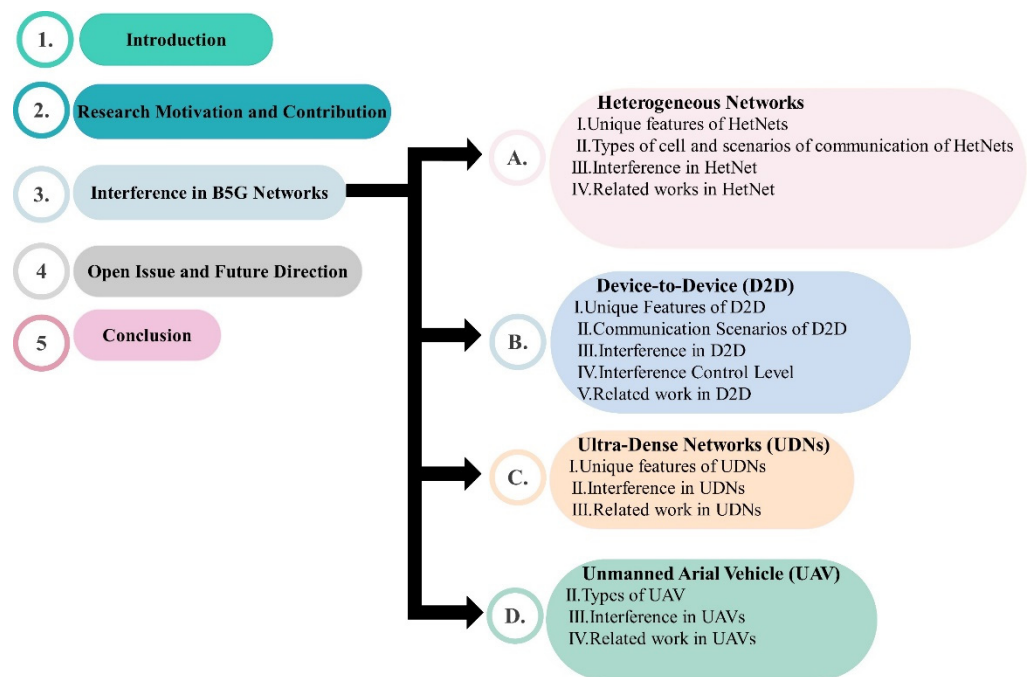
1. Introduction

2. Research Motivation and Contribution

3. Interference in B5G Networks

4 Open Issue and Future Direction

5 Conclusion

A. Heterogeneous Networks
I.Unique features of HetNets
II.Types of cell and scenarios of communication of HetNets
III.Interference in HetNet
IV.Related works in HetNet

B. Device-to-Device (D2D)
I.Unique Features of D2D
II.Communication Scenarios of D2D
III.Interference in D2D
IV.Interference Control Level
V.Related work in D2D

C. Ultra-Dense Networks (UDNs)
I.Unique features of UDNs
II.Interference in UDNs
III.Related work in UDNs

D. Unmanned Arial Vehicle (UAV)
II.Types of UAV
III.Interference in UAVs
IV.Related work in UAVs